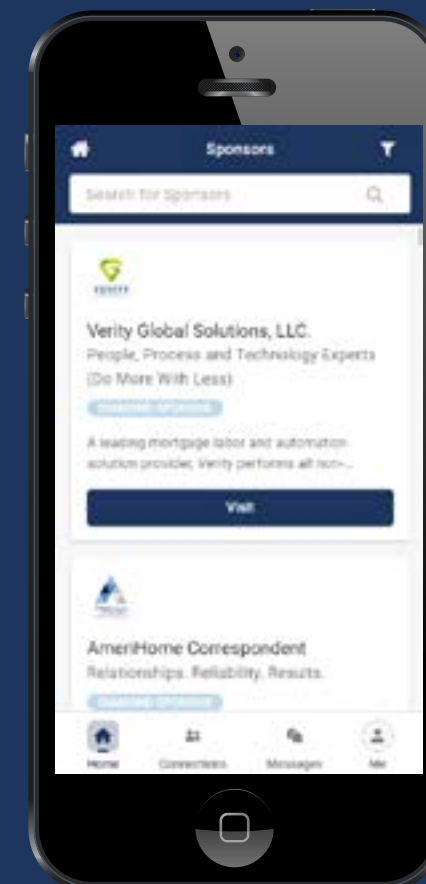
Sponsors

Search for Sponsors

VERITY

Verity Global Solutions, LLC.
People, Process and Technology Experts (Do More With Less)

DIAMOND SPONSOR

A leading mortgage labor and automation solution provider, Verity performs all non-...

Visit

AmeriHome Correspondent
Relationships. Reliability. Results.

DIAMOND SPONSOR

Home Connections Messages Me